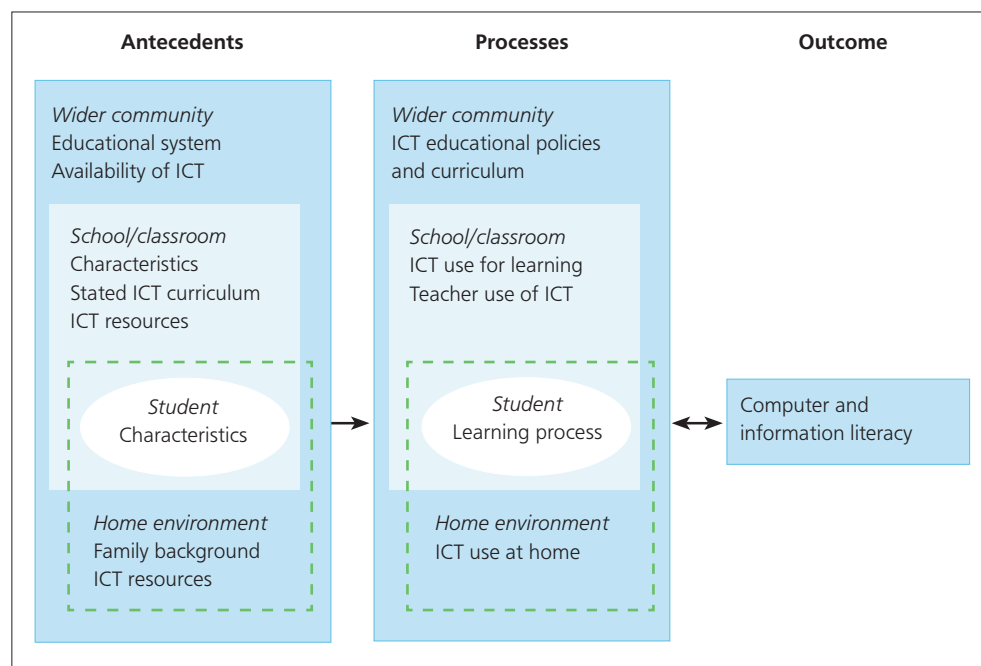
Antecedents

Wider community
Educational system
Availability of ICT

School/classroom
Characteristics
Stated ICT curriculum
ICT resources

Student
Characteristics

Home environment
Family background
ICT resources

Processes

Wider community
ICT educational policies and curriculum

School/classroom
ICT use for learning
Teacher use of ICT

Student
Learning process

Home environment
ICT use at home

Outcome

Computer and information literacy